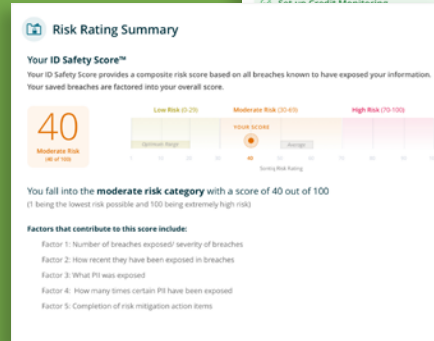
Set up Credit Monitoring

Risk Rating Summary

Your ID Safety Score™

Your ID Safety Score provides a composite risk score based on all breaches known to have exposed your information. Your saved breaches are factored into your overall score.

40
Moderate Risk
(40 of 100)

Low Risk (0-29) Moderate Risk (30-69) High Risk (70-100)

Optimal Range
YOUR SCORE
Average
0 10 20 30 40 50 60 70 80 90 100
Sorting Risk Rating

You fall into the moderate risk category with a score of 40 out of 100
(1 being the lowest risk possible and 100 being extremely high risk)

Factors that contribute to this score include:

Factor 1: Number of breaches exposed/ severity of breaches

Factor 2: How recent they have been exposed in breaches

Factor 3: What PII was exposed

Factor 4: How many times certain PII have been exposed

Factor 5: Completion of risk mitigation action items